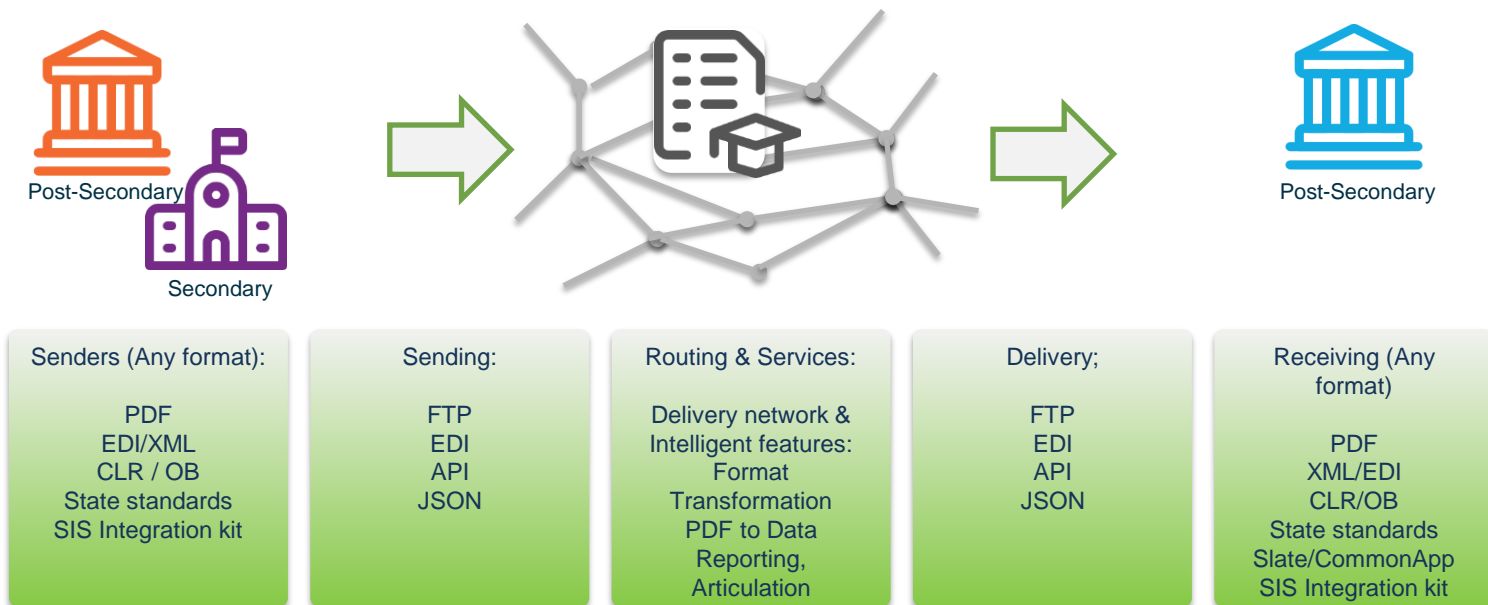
Post-Secondary

Secondary

Post-Secondary

Senders (Any format):

PDF
EDI/XML
CLR / OB
State standards
SIS Integration kit

Sending:

FTP
EDI
API
JSON

Routing & Services:

Delivery network & Intelligent features:
Format Transformation
PDF to Data
Reporting, Articulation

Delivery;

FTP
EDI
API
JSON

Receiving (Any format)

PDF
XML/EDI
CLR/OB
State standards
Slate/CommonApp
SIS Integration kit